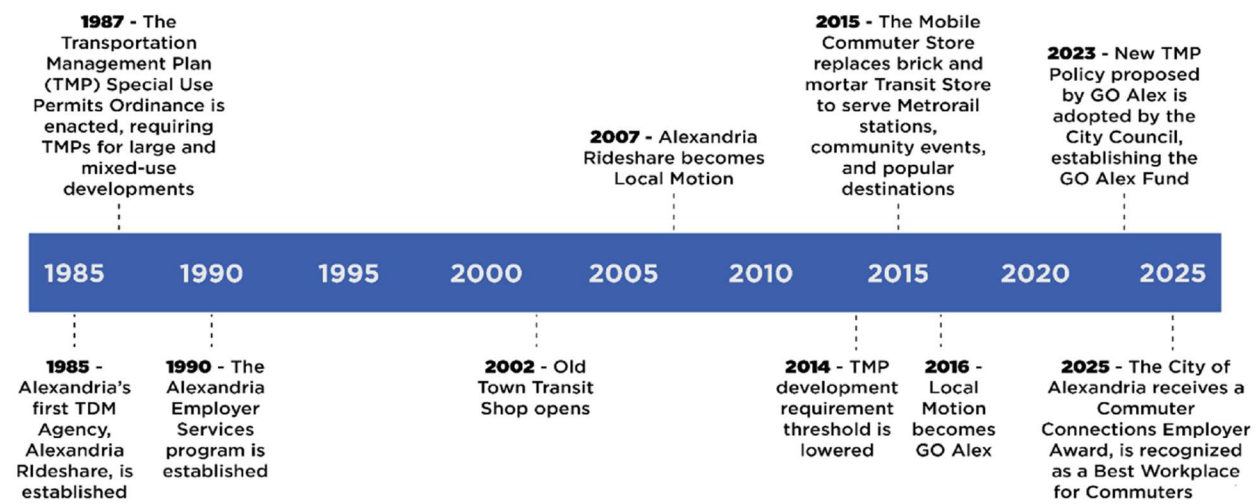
**1987** - The Transportation Management Plan (TMP) Special Use Permits Ordinance is enacted, requiring TMPs for large and mixed-use developments

**2007** - Alexandria Rideshare becomes Local Motion

**2015** - The Mobile Commuter Store replaces brick and mortar Transit Store to serve Metrorail stations, community events, and popular destinations

**2023** - New TMP Policy proposed by GO Alex is adopted by the City Council, establishing the GO Alex Fund

1985 1990 1995 2000 2005 2010 2015 2020 2025

**1985** - Alexandria's first TDM Agency, Alexandria RIdeshare, is established

**1990** - The Alexandria Employer Services program is established

**2002** - Old Town Transit Shop opens

**2014** - TMP development requirement threshold is lowered

**2016** - Local Motion becomes GO Alex

**2025** - The City of Alexandria receives a Commuter Connections Employer Award, is recognized as a Best Workplace for Commuters